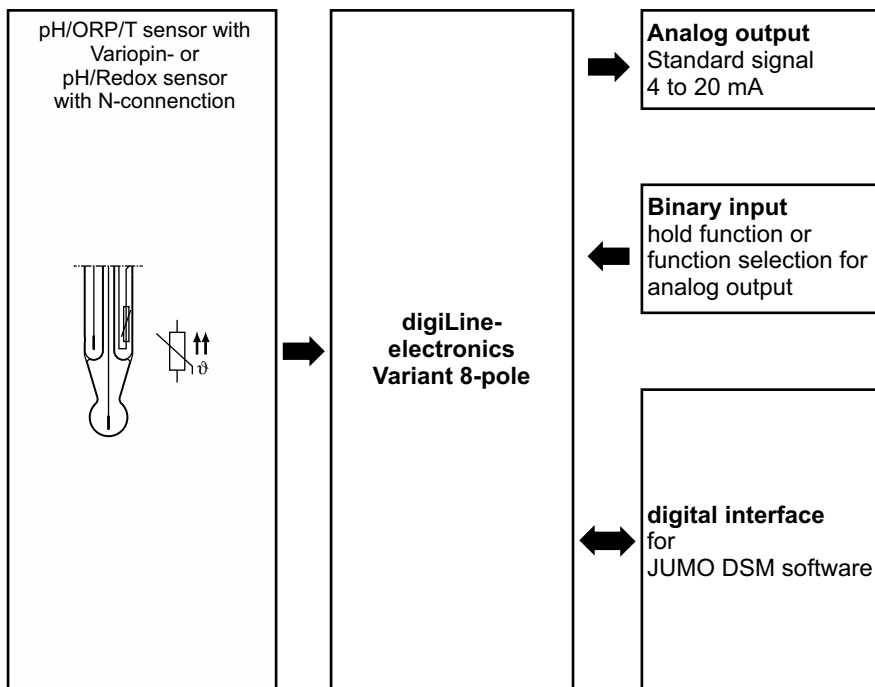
pH/ORP/T sensor with Variopin- or pH/Redox sensor with N-connenction

$\vartheta$

digiLine-electronics Variant 8-pole

**Analog output**
Standard signal
4 to 20 mA

**Binary input**
hold function or function selection for analog output

**digital interface**
for
JUMO DSM software